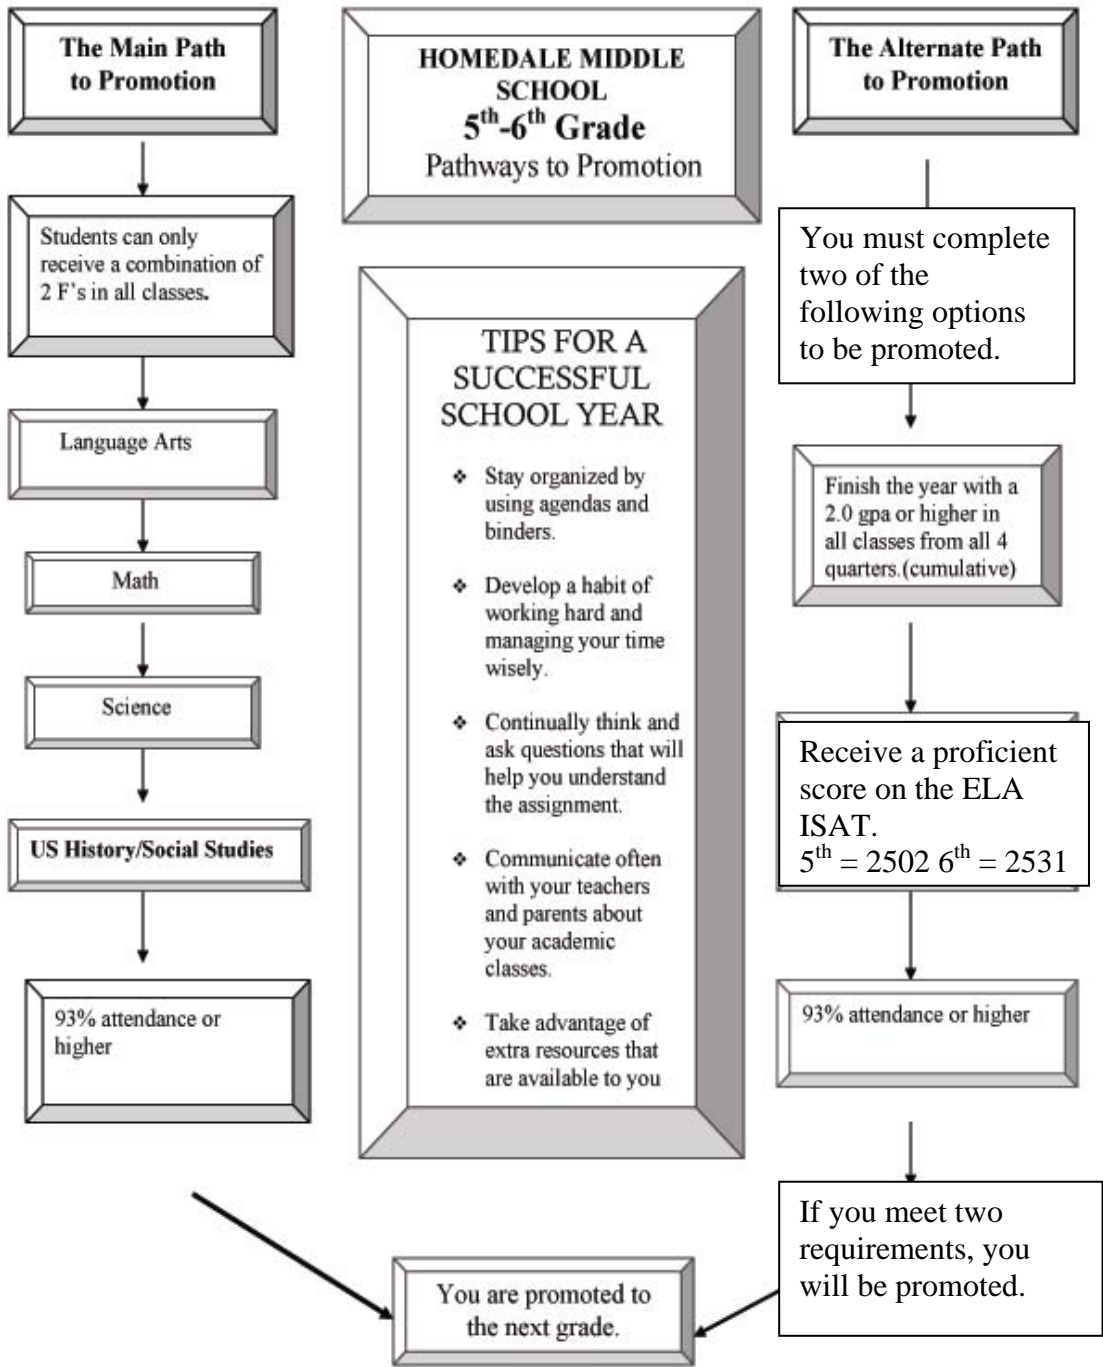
The Main Path to Promotion

Students can only receive a combination of 2 F's in all classes.

Language Arts

Math

Science

US History/Social Studies

93% attendance or higher

HOMEDALE MIDDLE SCHOOL
$5^{th}$-$6^{th}$ Grade
Pathways to Promotion

TIPS FOR A SUCCESSFUL SCHOOL YEAR

❖ Stay organized by using agendas and binders.

❖ Develop a habit of working hard and managing your time wisely.

❖ Continually think and ask questions that will help you understand the assignment.

❖ Communicate often with your teachers and parents about your academic classes.

❖ Take advantage of extra resources that are available to you

The Alternate Path to Promotion

You must complete two of the following options to be promoted.

Finish the year with a 2.0 gpa or higher in all classes from all 4 quarters.(cumulative)

Receive a proficient score on the ELA ISAT.
$5^{th}$ = 2502 $6^{th}$ = 2531

93% attendance or higher

If you meet two requirements, you will be promoted.

You are promoted to the next grade.